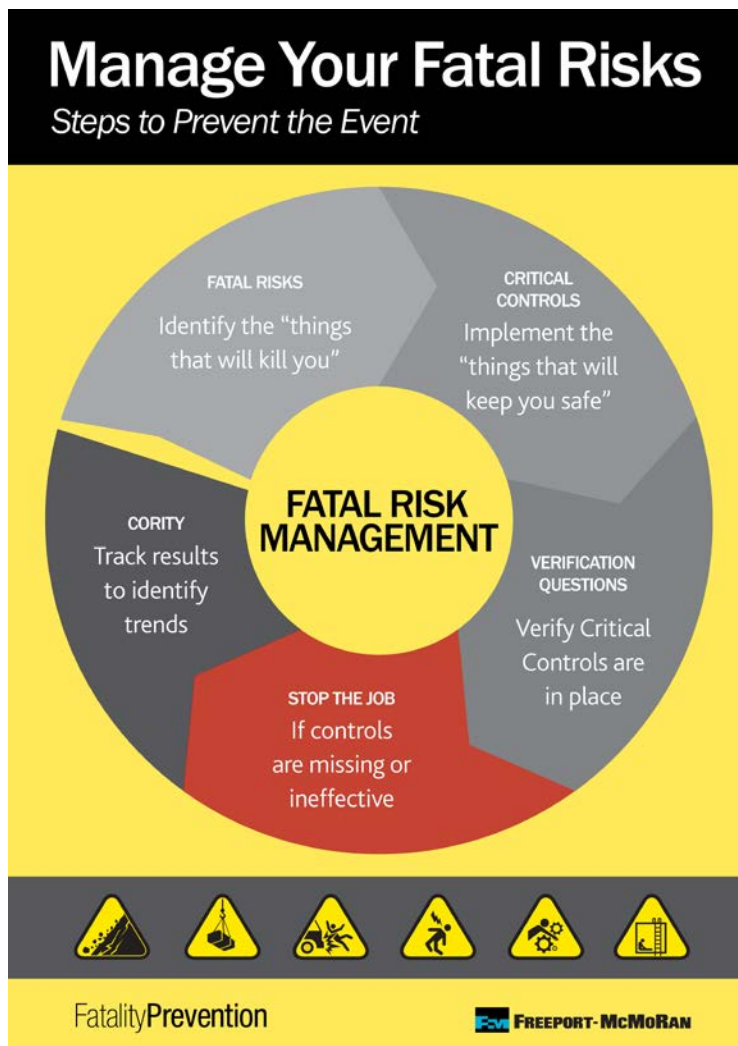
Manage Your Fatal Risks

Steps to Prevent the Event

FATAL RISKS

Identify the "things that will kill you"

CRITICAL CONTROLS

Implement the "things that will keep you safe"

FATAL RISK MANAGEMENT

CORITY

Track results to identify trends

VERIFICATION QUESTIONS

Verify Critical Controls are in place

STOP THE JOB

If controls are missing or ineffective

FatalityPrevention

FCX FREEPORT-MCMORAN